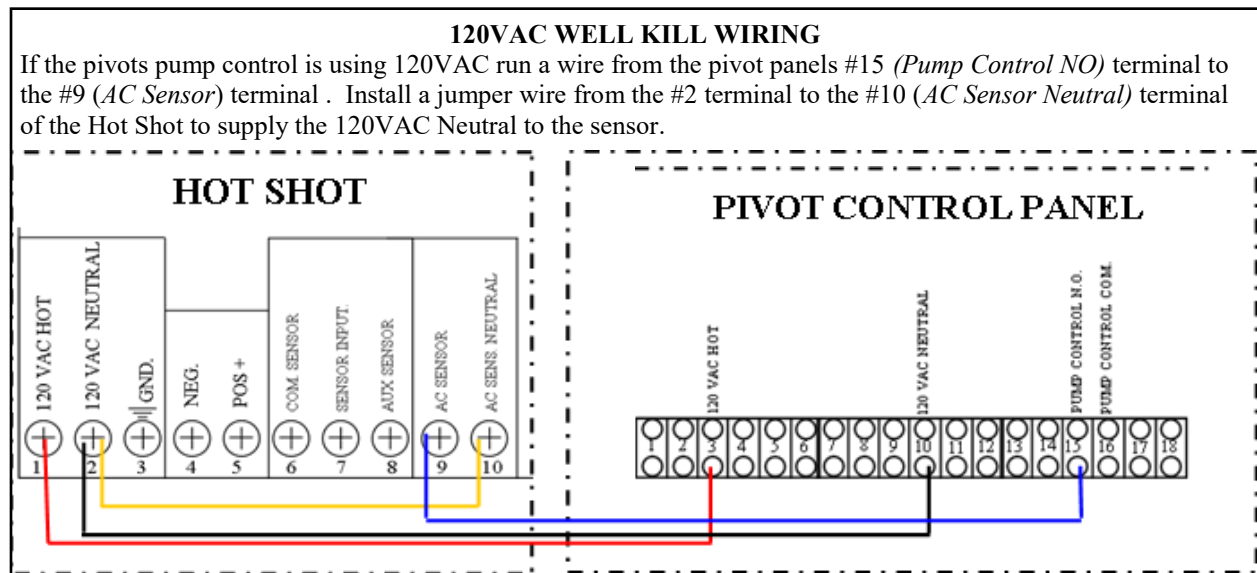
120VAC WELL KILL WIRING

If the pivots pump control is using 120VAC run a wire from the pivot panels #15 (Pump Control NO) terminal to the #9 (AC Sensor) terminal . Install a jumper wire from the #2 terminal to the #10 (AC Sensor Neutral) terminal of the Hot Shot to supply the 120VAC Neutral to the sensor.

HOT SHOT

120 VAC HOT
120 VAC NEUTRAL
GND.
NEG.
POS +
COM. SENSOR
SENSOR INPUT
AUX SENSOR
AC SENSOR
AC SENS. NEUTRAL

1 2 3 4 5 6 7 8 9 10

PIVOT CONTROL PANEL

120 VAC HOT
120 VAC NEUTRAL
PUMP CONTROL N.O.
PUMP CONTROL COM.

1 2 3 4 5 6 7 8 9 10 11 12 13 14 15 16 17 18